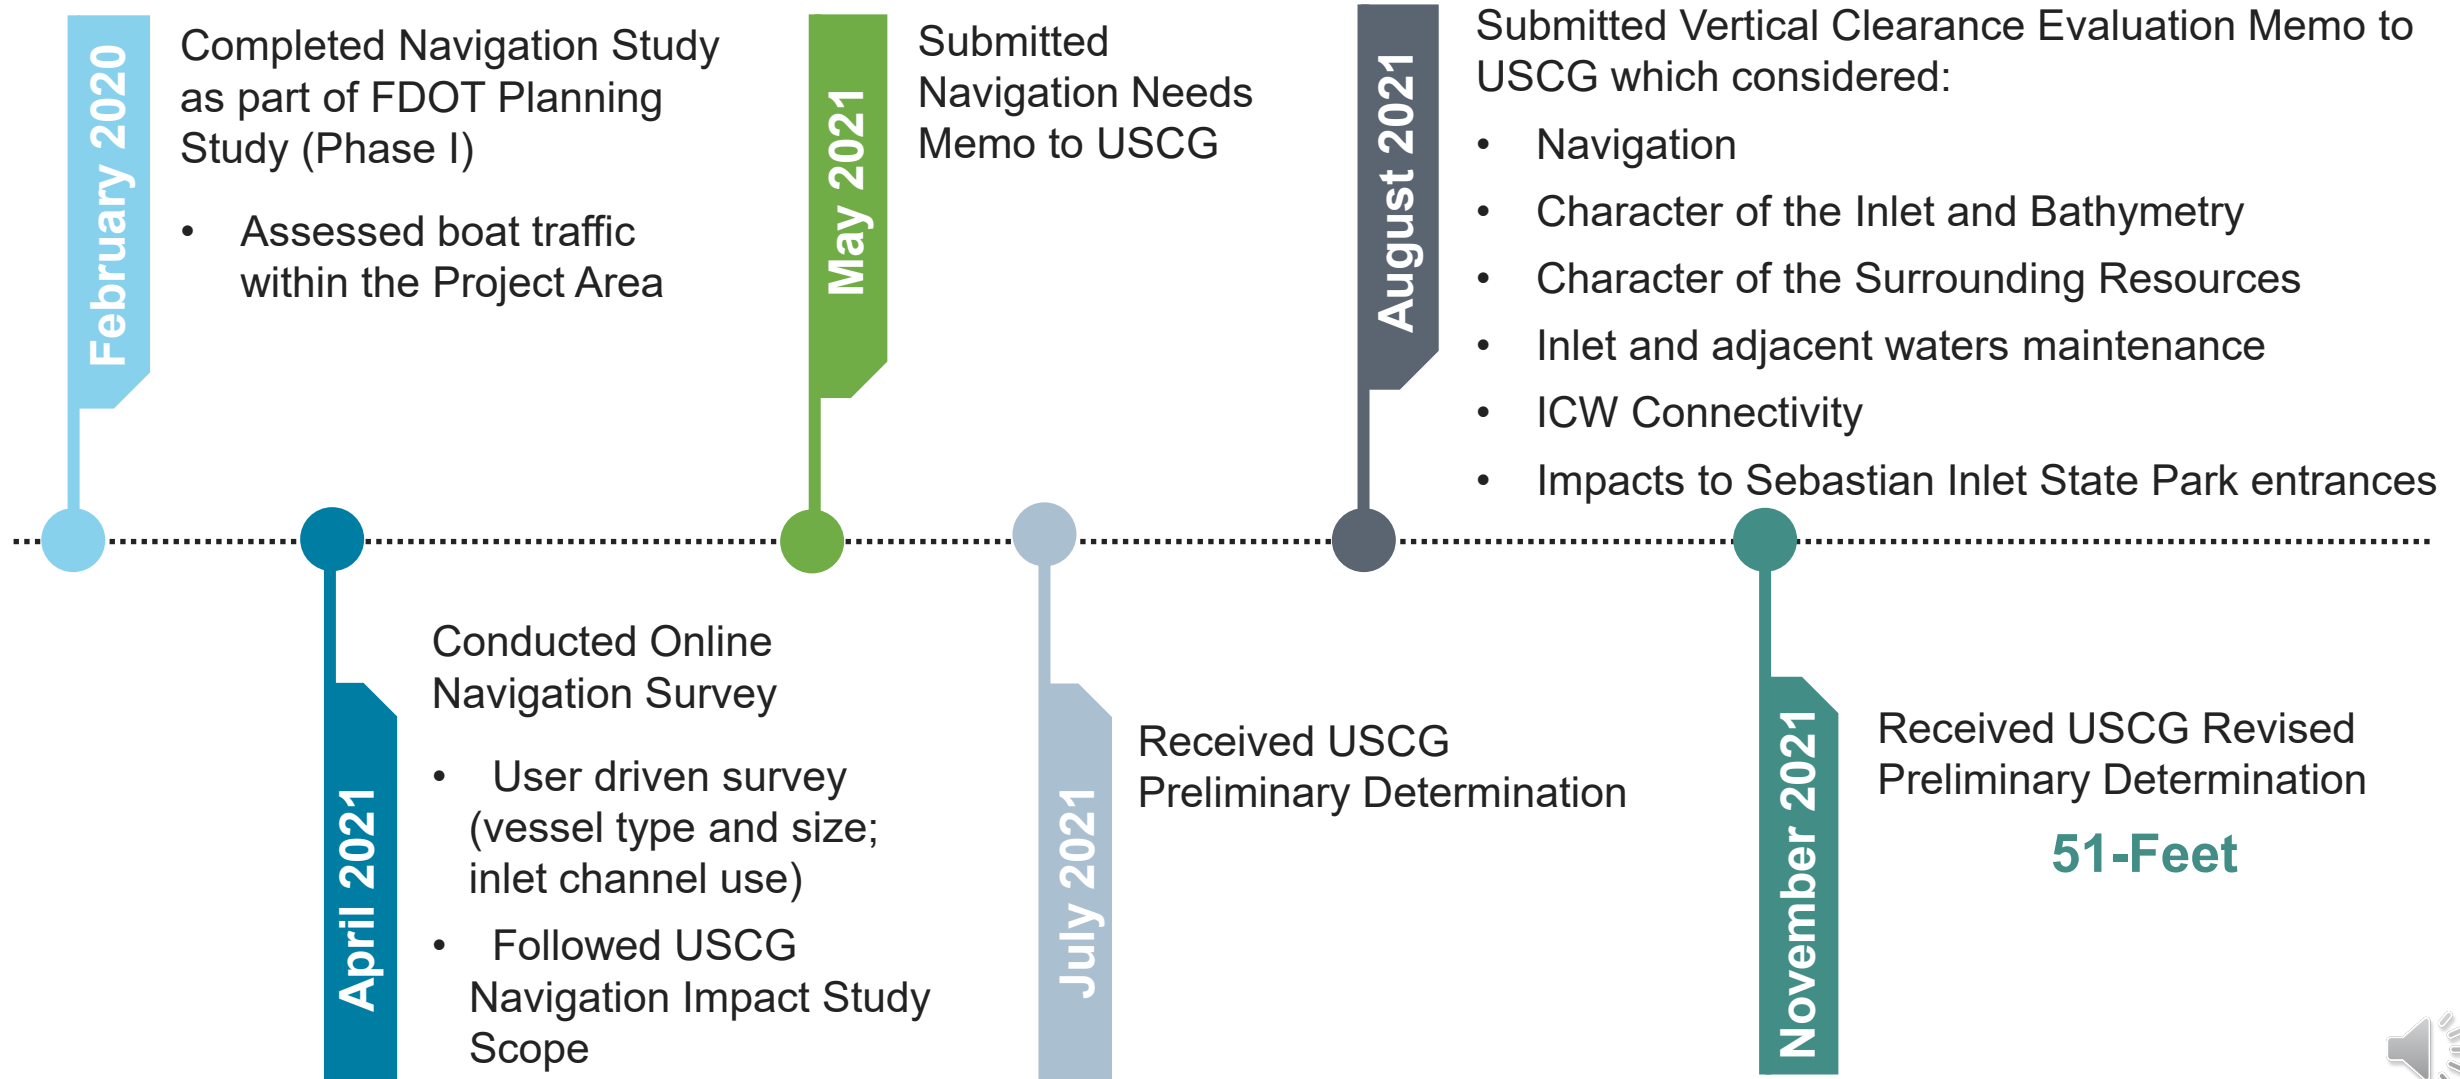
February 2020

Completed Navigation Study as part of FDOT Planning Study (Phase I)

- Assessed boat traffic within the Project Area

May 2021

Submitted Navigation Needs Memo to USCG

August 2021

Submitted Vertical Clearance Evaluation Memo to USCG which considered:

- Navigation
- Character of the Inlet and Bathymetry
- Character of the Surrounding Resources
- Inlet and adjacent waters maintenance
- ICW Connectivity
- Impacts to Sebastian Inlet State Park entrances

April 2021

Conducted Online Navigation Survey

- User driven survey (vessel type and size; inlet channel use)
- Followed USCG Navigation Impact Study Scope

July 2021

Received USCG Preliminary Determination

November 2021

Received USCG Revised Preliminary Determination

51-Feet